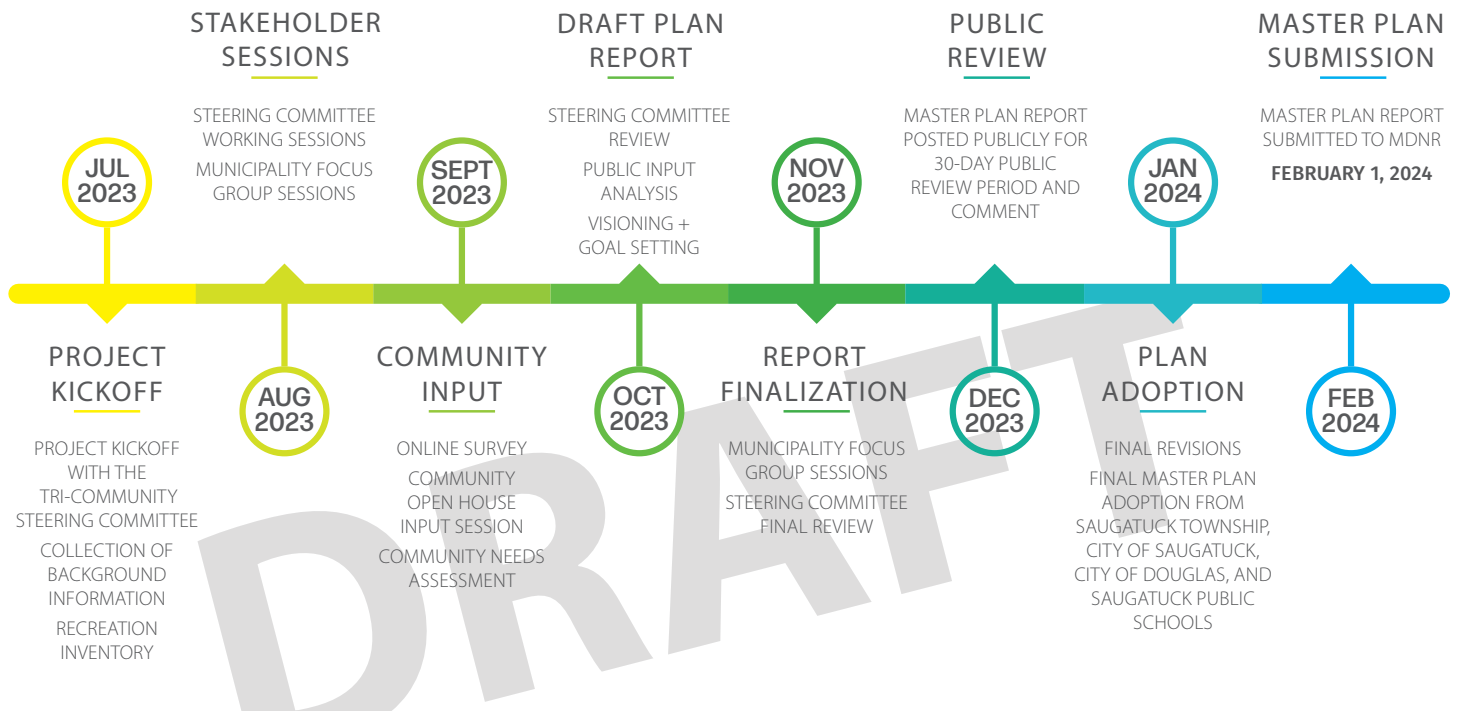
STAKEHOLDER SESSIONS

STEERING COMMITTEE WORKING SESSIONS

MUNICIPALITY FOCUS GROUP SESSIONS

DRAFT PLAN REPORT

STEERING COMMITTEE REVIEW

PUBLIC INPUT ANALYSIS

VISIONING + GOAL SETTING

PUBLIC REVIEW

MASTER PLAN REPORT POSTED PUBLICLY FOR 30-DAY PUBLIC REVIEW PERIOD AND COMMENT

MASTER PLAN SUBMISSION

MASTER PLAN REPORT SUBMITTED TO MDNR

FEBRUARY 1, 2024

JUL 2023

SEPT 2023

NOV 2023

JAN 2024

AUG 2023

OCT 2023

DEC 2023

FEB 2024

PROJECT KICKOFF

PROJECT KICKOFF WITH THE TRI-COMMUNITY STEERING COMMITTEE

COLLECTION OF BACKGROUND INFORMATION

RECREATION INVENTORY

COMMUNITY INPUT

ONLINE SURVEY

COMMUNITY OPEN HOUSE INPUT SESSION

COMMUNITY NEEDS ASSESSMENT

REPORT FINALIZATION

MUNICIPALITY FOCUS GROUP SESSIONS

STEERING COMMITTEE FINAL REVIEW

PLAN ADOPTION

FINAL REVISIONS

FINAL MASTER PLAN ADOPTION FROM SAUGATUCK TOWNSHIP, CITY OF SAUGATUCK, CITY OF DOUGLAS, AND SAUGATUCK PUBLIC SCHOOLS

DRAFT